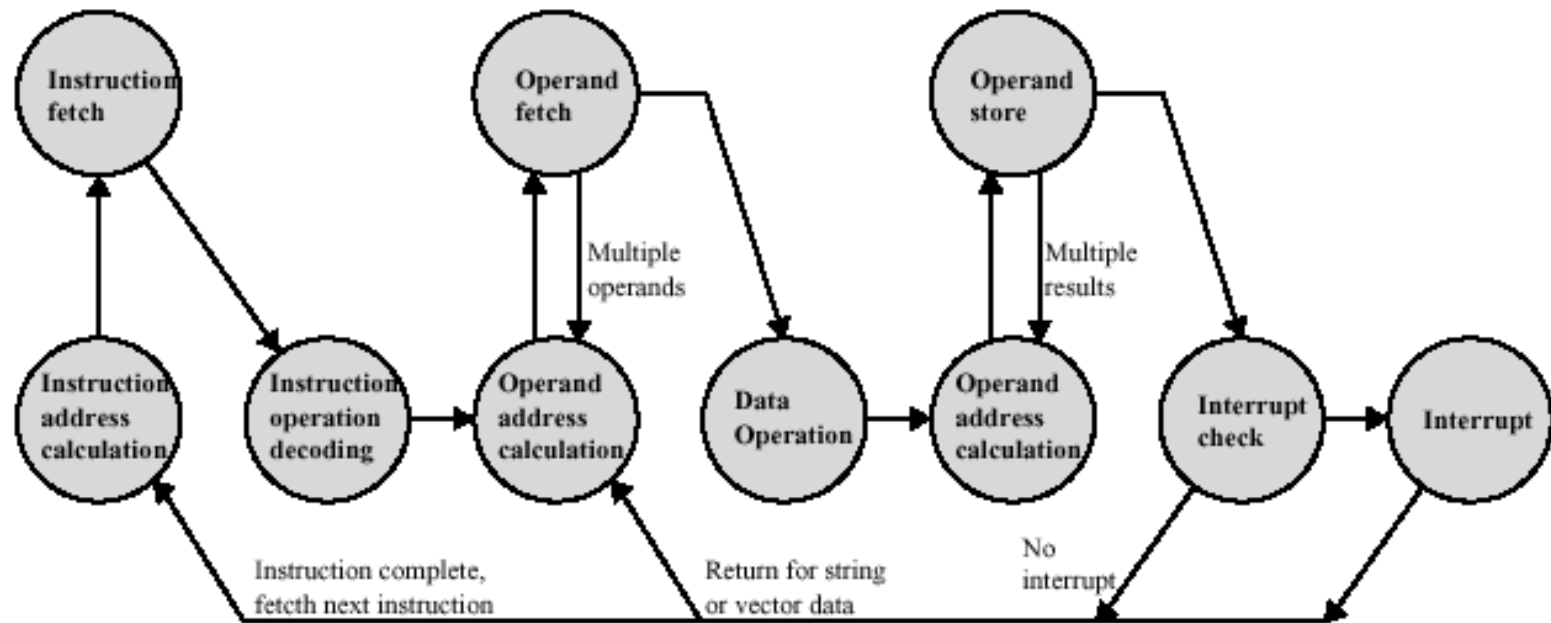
Instruction fetch

Operand fetch

Operand store

Multiple operands

Multiple results

Instruction address calculation

Instruction operation decoding

Operand address calculation

Data Operation

Operand address calculation

Interrupt check

Interrupt

No interrupt

Instruction complete, fetch next instruction

Return for string or vector data